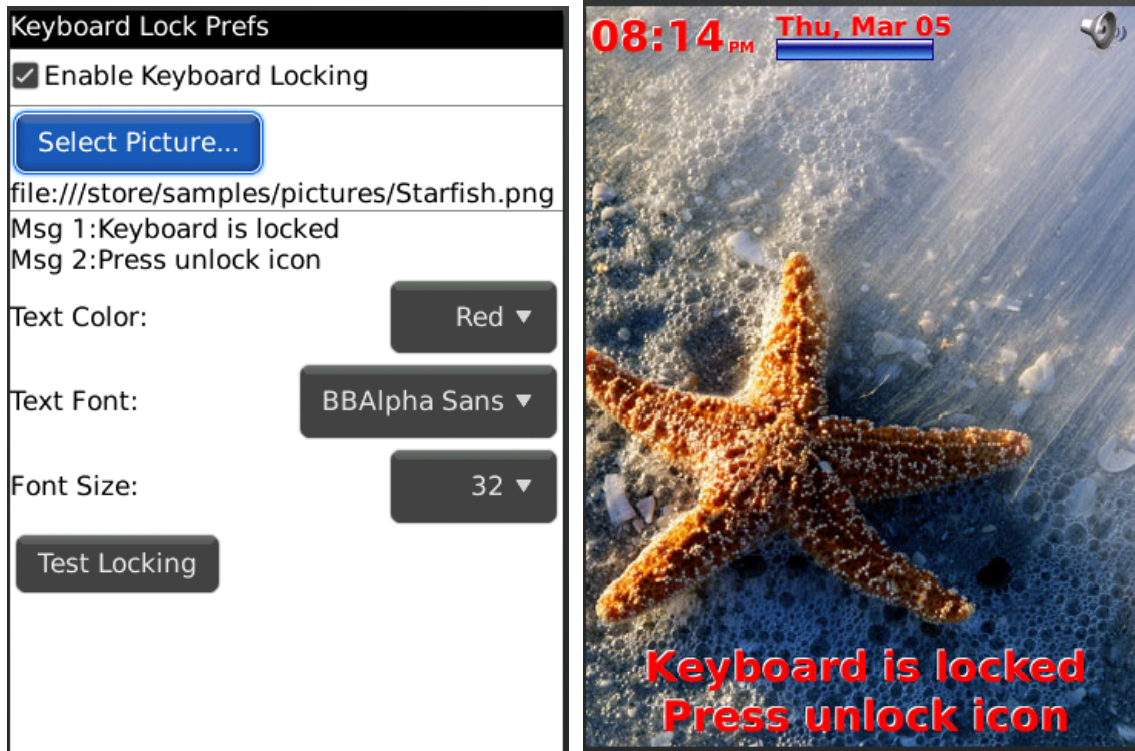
Keyboard Lock Prefs

Enable Keyboard Locking

Select Picture...

file:///store/samples/pictures/Starfish.png

Msg 1:Keyboard is locked
Msg 2:Press unlock icon

Text Color: Red

Text Font: BBAlpha Sans

Font Size: 32

Test Locking

08:14 PM Thu, Mar 05

Keyboard is locked
Press unlock icon